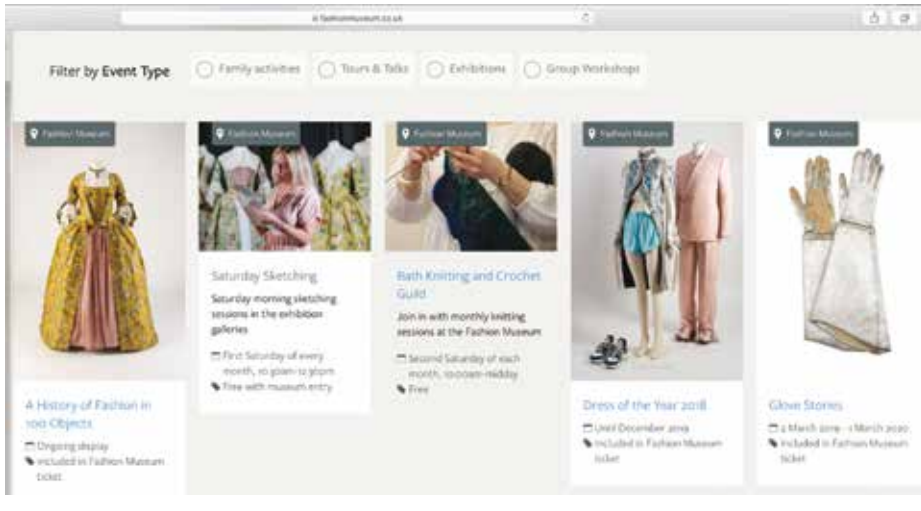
fashionmuseum.co.uk

Filter by Event Type
Family activities
Tours & Talks
Exhibitions
Group Workshops

Fashion Museum
A History of Fashion in 100 Objects
Ongoing display
Included in Fashion Museum ticket

Fashion Museum
Saturday Sketching
Saturday morning sketching sessions in the exhibition galleries
First Saturday of every month, 10.30am-12.30pm
Free with museum entry

Fashion Museum
Bath Knitting and Crochet Guild
Join in with monthly knitting sessions at the Fashion Museum
Second Saturday of each month, 10.00am-midday
Free

Fashion Museum
Dress of the Year 2018
Until December 2019
Included in Fashion Museum ticket

Fashion Museum
Glove Stories
2 March 2019 - 1 March 2020
Included in Fashion Museum ticket